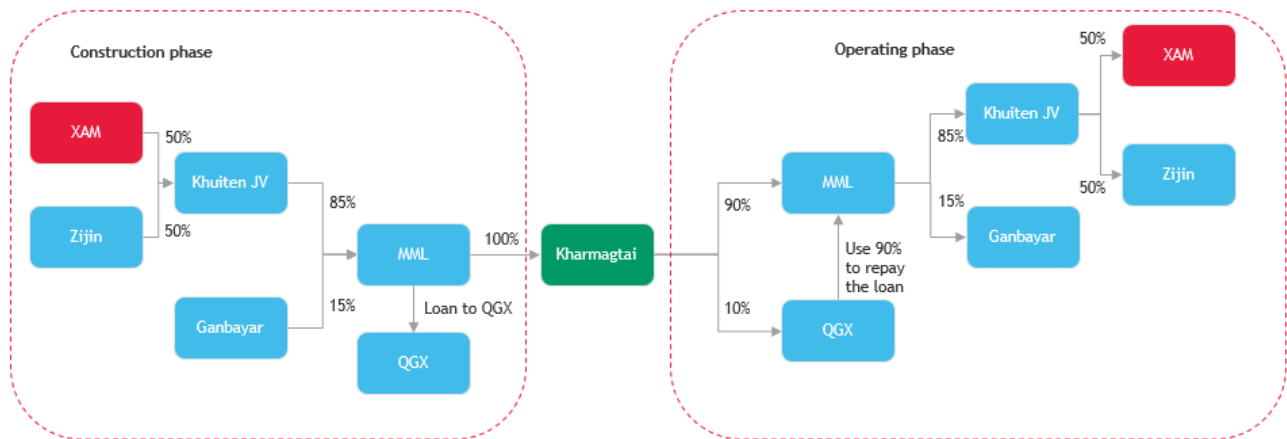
Construction phase

XAM
50%
Khuiten JV
Zijin
50%
85%
MML
100%
Ganbayar
15%
Loan to QGX
QGX

Kharmagtai

Operating phase

90%
MML
10%
QGX
Use 90% to repay the loan
85%
Khuiten JV
15%
Ganbayar
50%
XAM
50%
Zijin